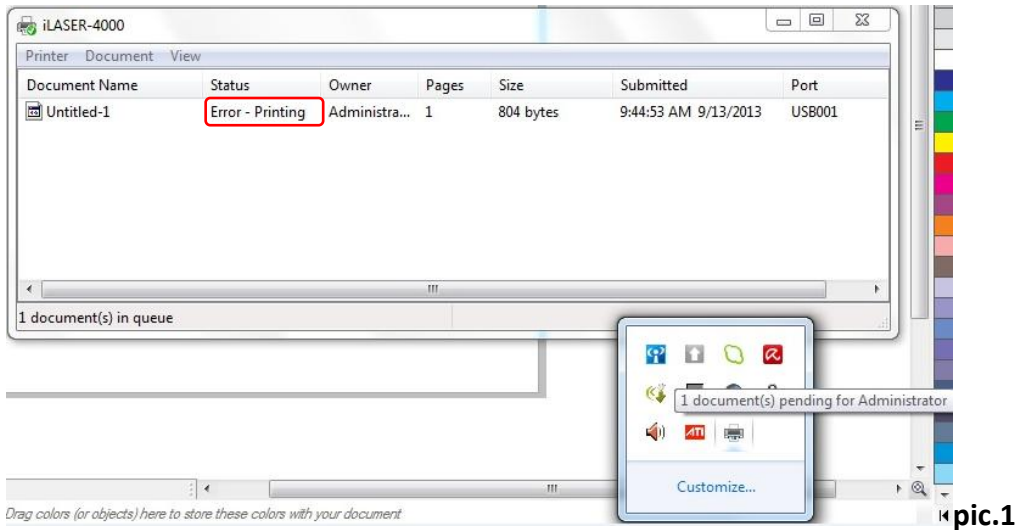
iLASER-4000

Printer Document View

| Document Name | Status | Owner | Pages | Size | Submitted | Port |
|---|---|---|---|---|---|---|
| Untitled-1 | Error - Printing | Administra... | 1 | 804 bytes | 9:44:53 AM 9/13/2013 | USB001 |

1 document(s) in queue

1 document(s) pending for Administrator

Customize...

Drag colors (or objects) here to store these colors with your document

pic.1